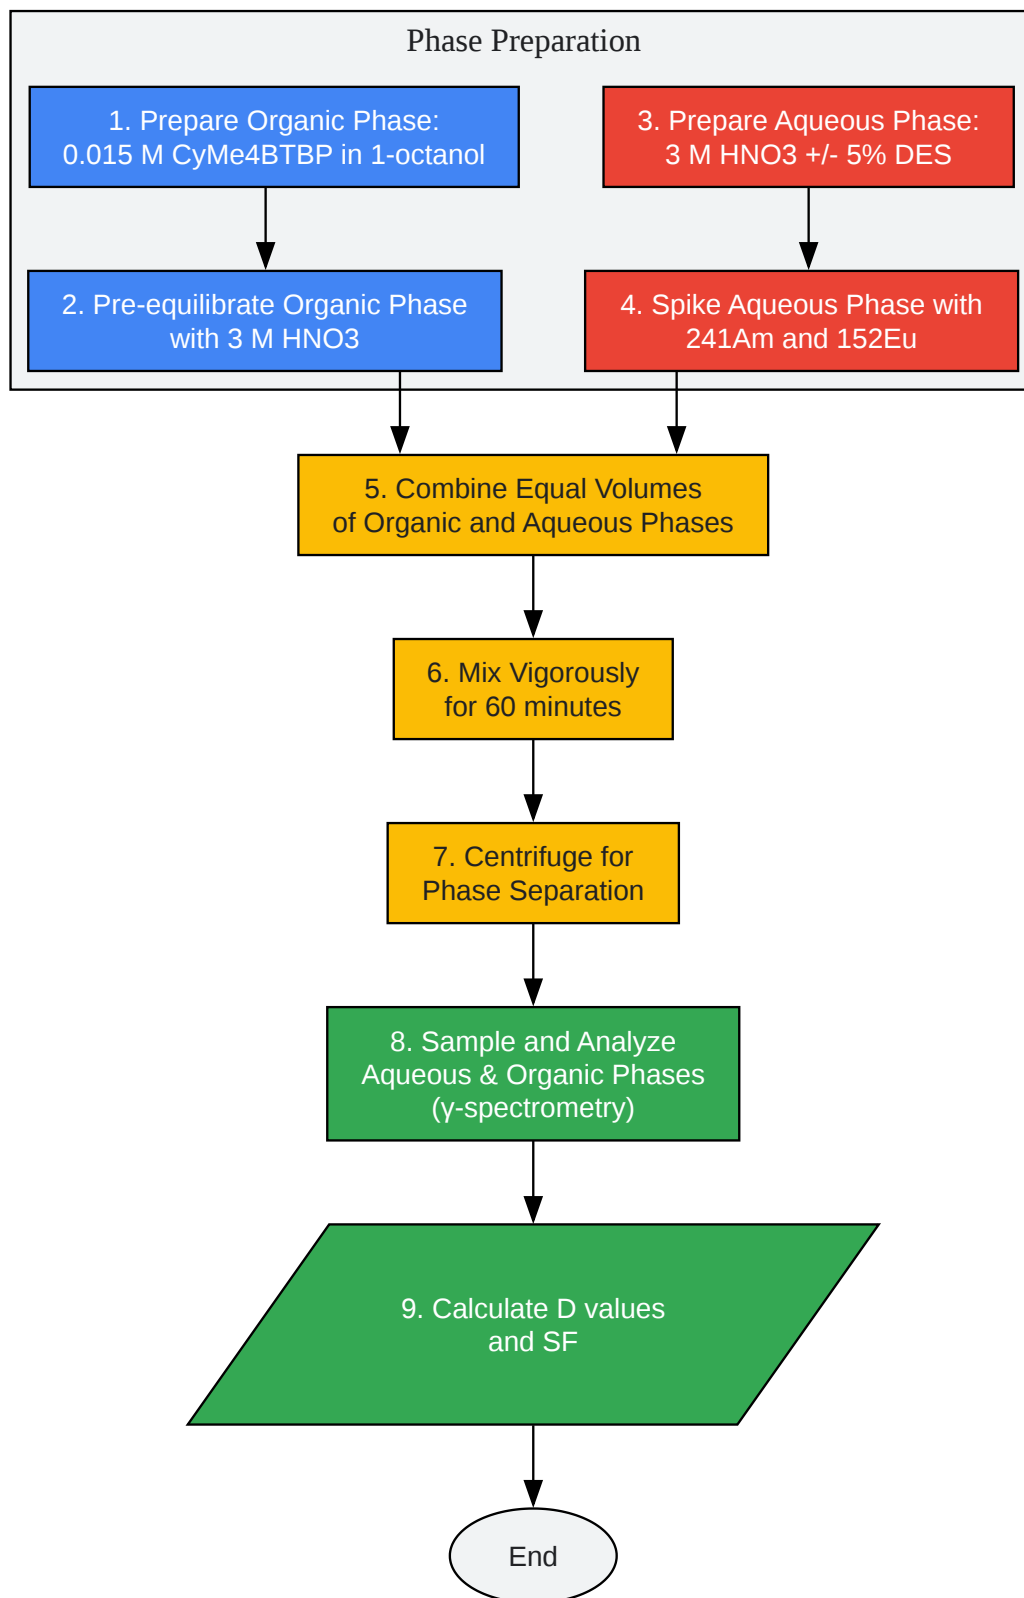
Phase Preparation

1. Prepare Organic Phase:
0.015 M CyMe4BTBP in 1-octanol

3. Prepare Aqueous Phase:
3 M HNO3 +/- 5% DES

2. Pre-equilibrate Organic Phase
with 3 M HNO3

4. Spike Aqueous Phase with
241Am and 152Eu

5. Combine Equal Volumes
of Organic and Aqueous Phases

6. Mix Vigorously
for 60 minutes

7. Centrifuge for
Phase Separation

8. Sample and Analyze
Aqueous & Organic Phases
(γ-spectrometry)

9. Calculate D values
and SF

End